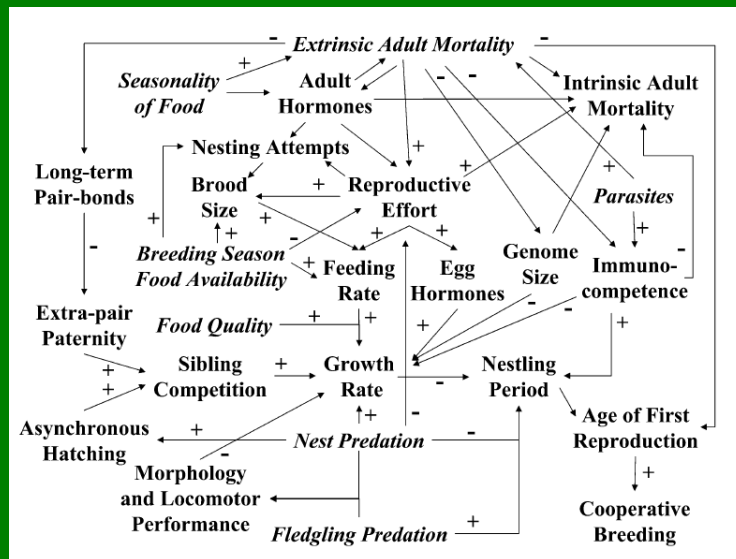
Extrinsic Adult Mortality

Seasonality of Food

Adult Hormones

Intrinsic Adult Mortality

Nesting Attempts

Long-term Pair-bonds

Brood Size

Reproductive Effort

Parasites

Breeding Season Food Availability

Feeding Rate

Egg Hormones

Genome Size

Immuno-competence

Extra-pair Paternity

Food Quality

Sibling Competition

Growth Rate

Nestling Period

Asynchronous Hatching

Nest Predation

Age of First Reproduction

Morphology and Locomotor Performance

Fledgling Predation

Cooperative Breeding

- + - - - - + + + + + + + + + - + + - - - + + + + + + + - + + - - + - - + +